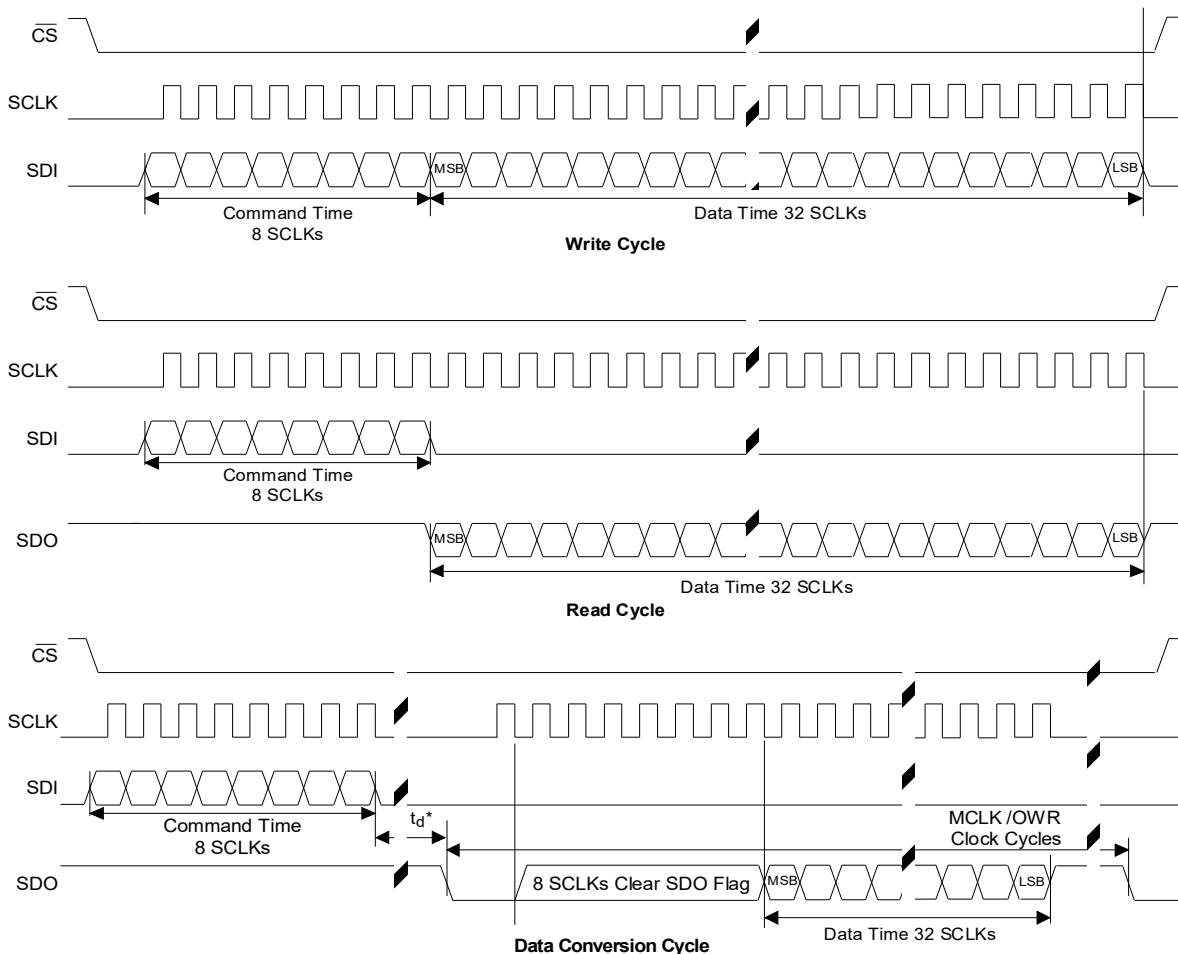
$\overline{CS}$

SCLK

SDI

MSB

LSB

Command Time
8 SCLKs

Data Time 32 SCLKs

**Write Cycle**

$\overline{CS}$

SCLK

SDI

Command Time
8 SCLKs

SDO

MSB

LSB

Data Time 32 SCLKs

**Read Cycle**

$\overline{CS}$

SCLK

SDI

Command Time
8 SCLKs

$t_d$*

MCLK /OWR
Clock Cycles

SDO

8 SCLKs Clear SDO Flag

MSB

LSB

Data Time 32 SCLKs

**Data Conversion Cycle**